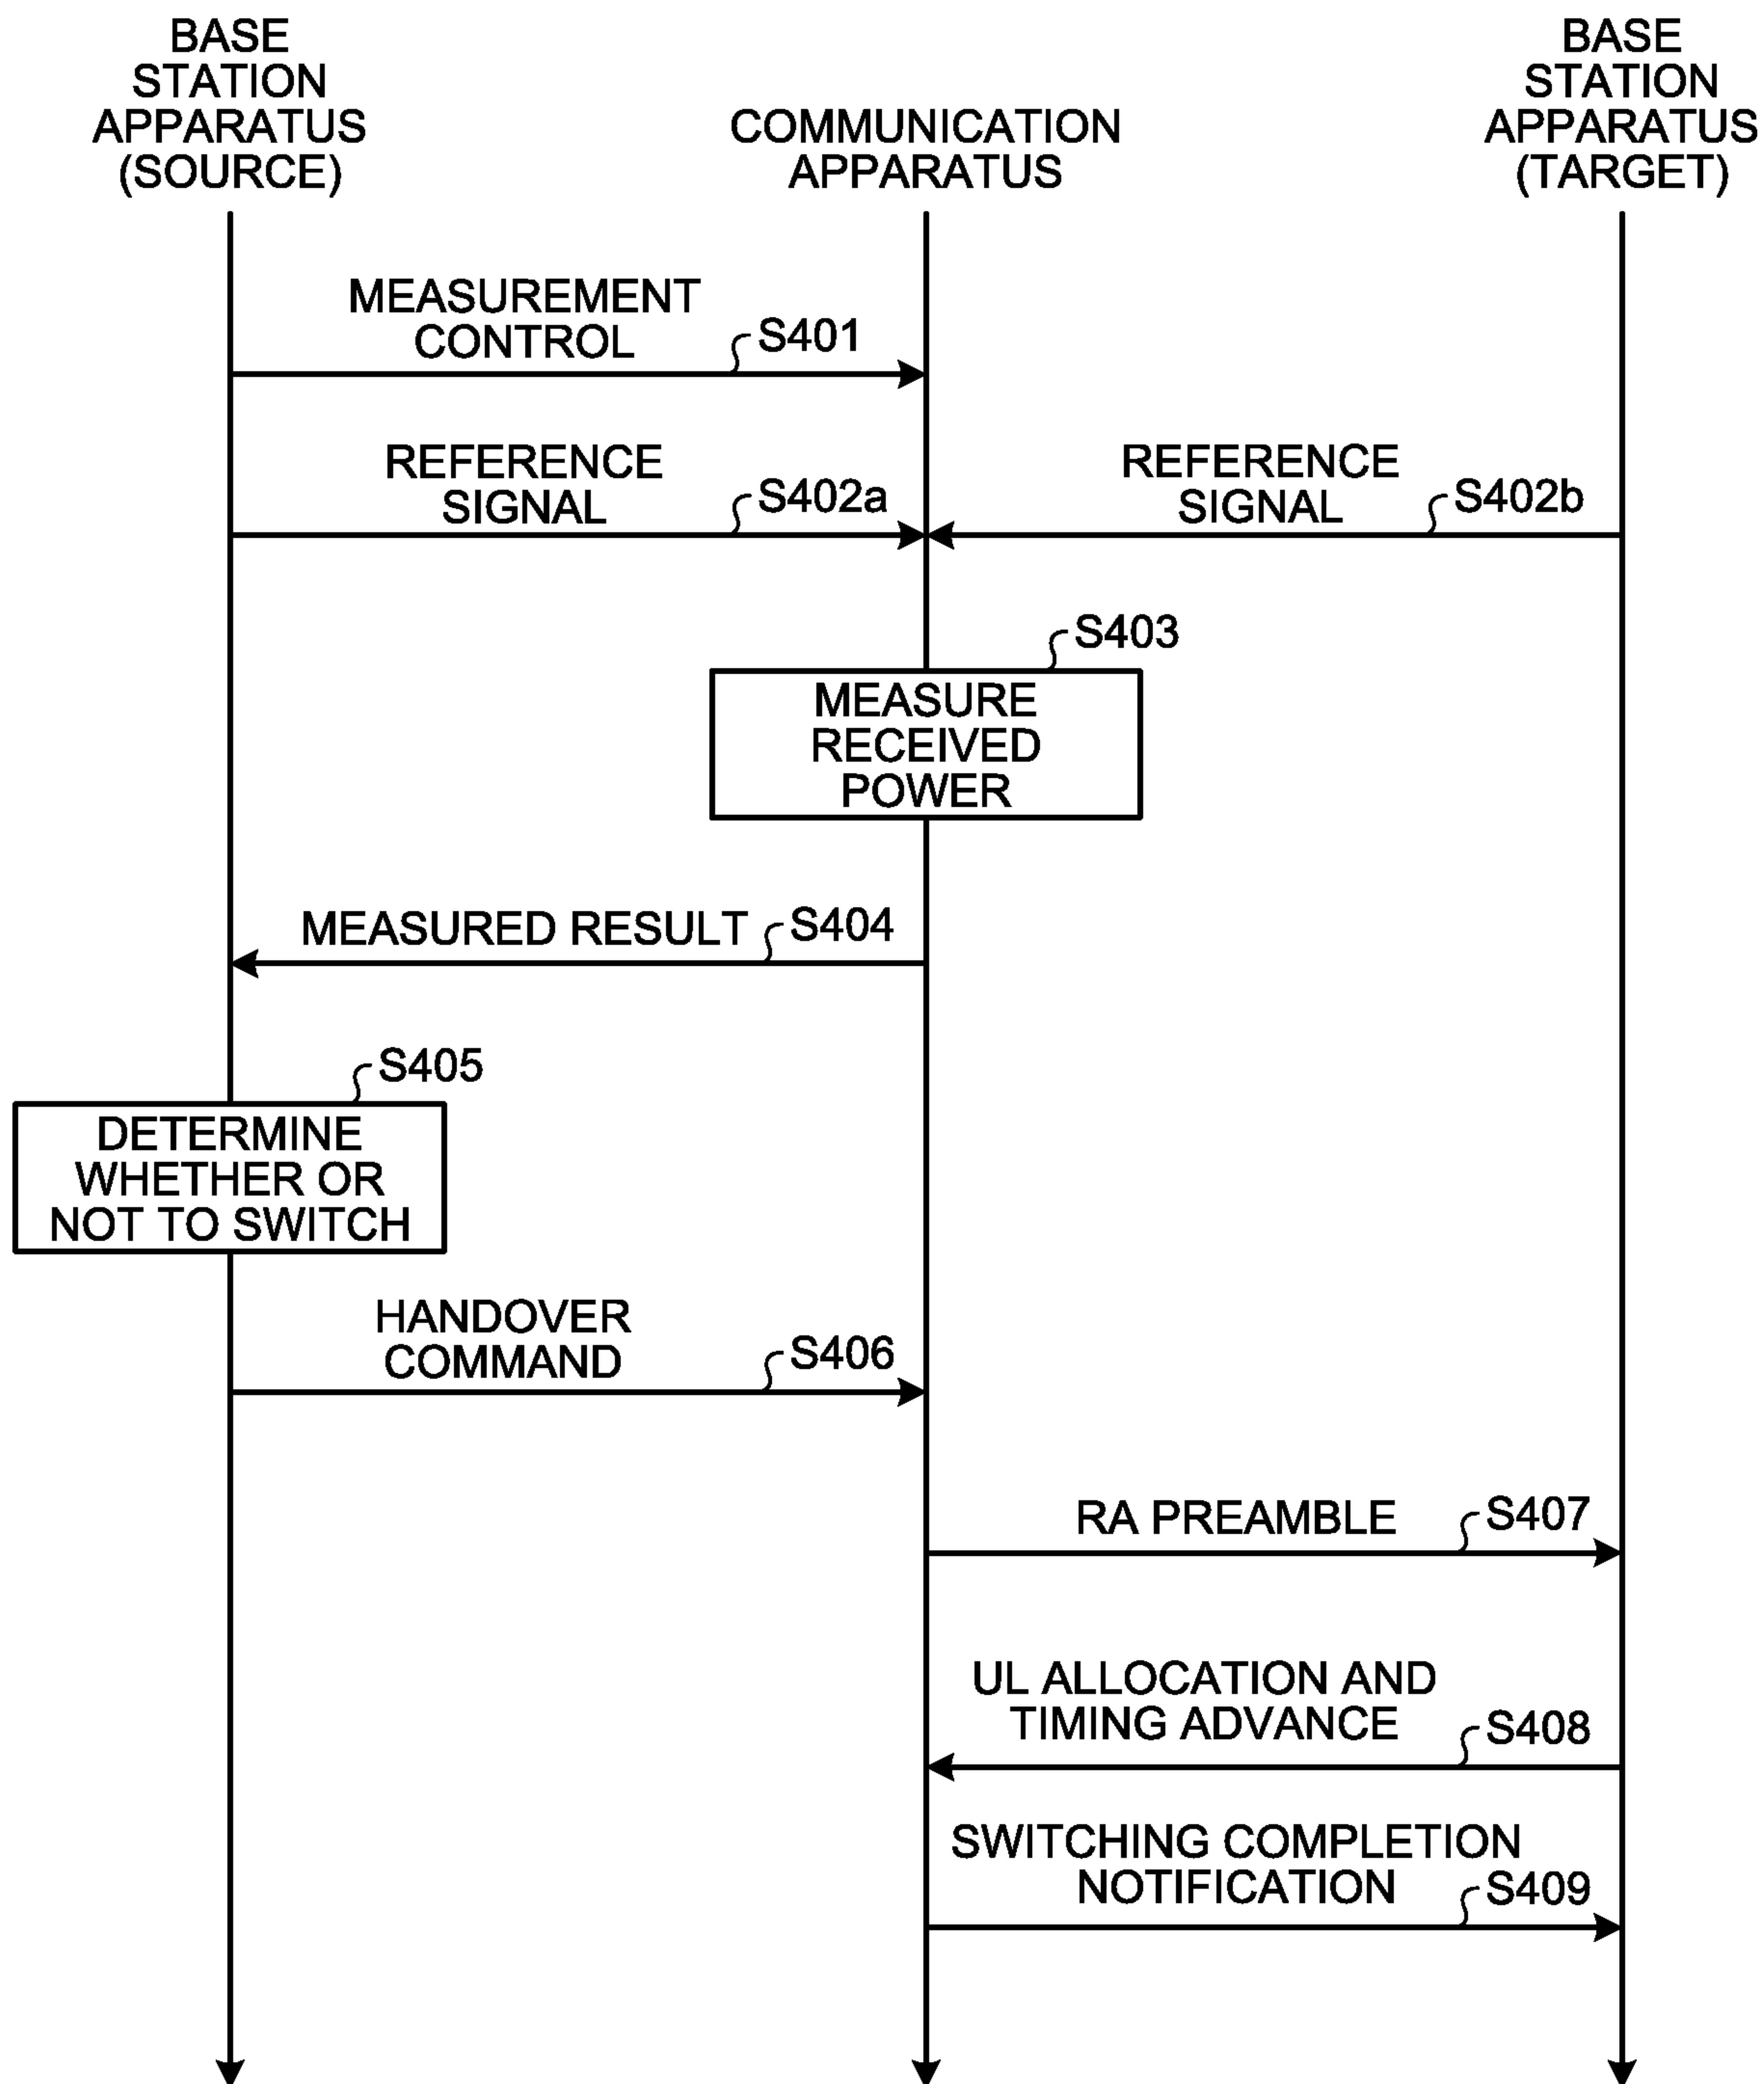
BASE STATION APPARATUS (SOURCE)

COMMUNICATION APPARATUS

BASE STATION APPARATUS (TARGET)

MEASUREMENT CONTROL

S401

REFERENCE SIGNAL

S402a

REFERENCE SIGNAL

S402b

S403

MEASURE RECEIVED POWER

MEASURED RESULT

S404

S405

DETERMINE WHETHER OR NOT TO SWITCH

HANDOVER COMMAND

S406

RA PREAMBLE

S407

UL ALLOCATION AND TIMING ADVANCE

S408

SWITCHING COMPLETION NOTIFICATION

S409